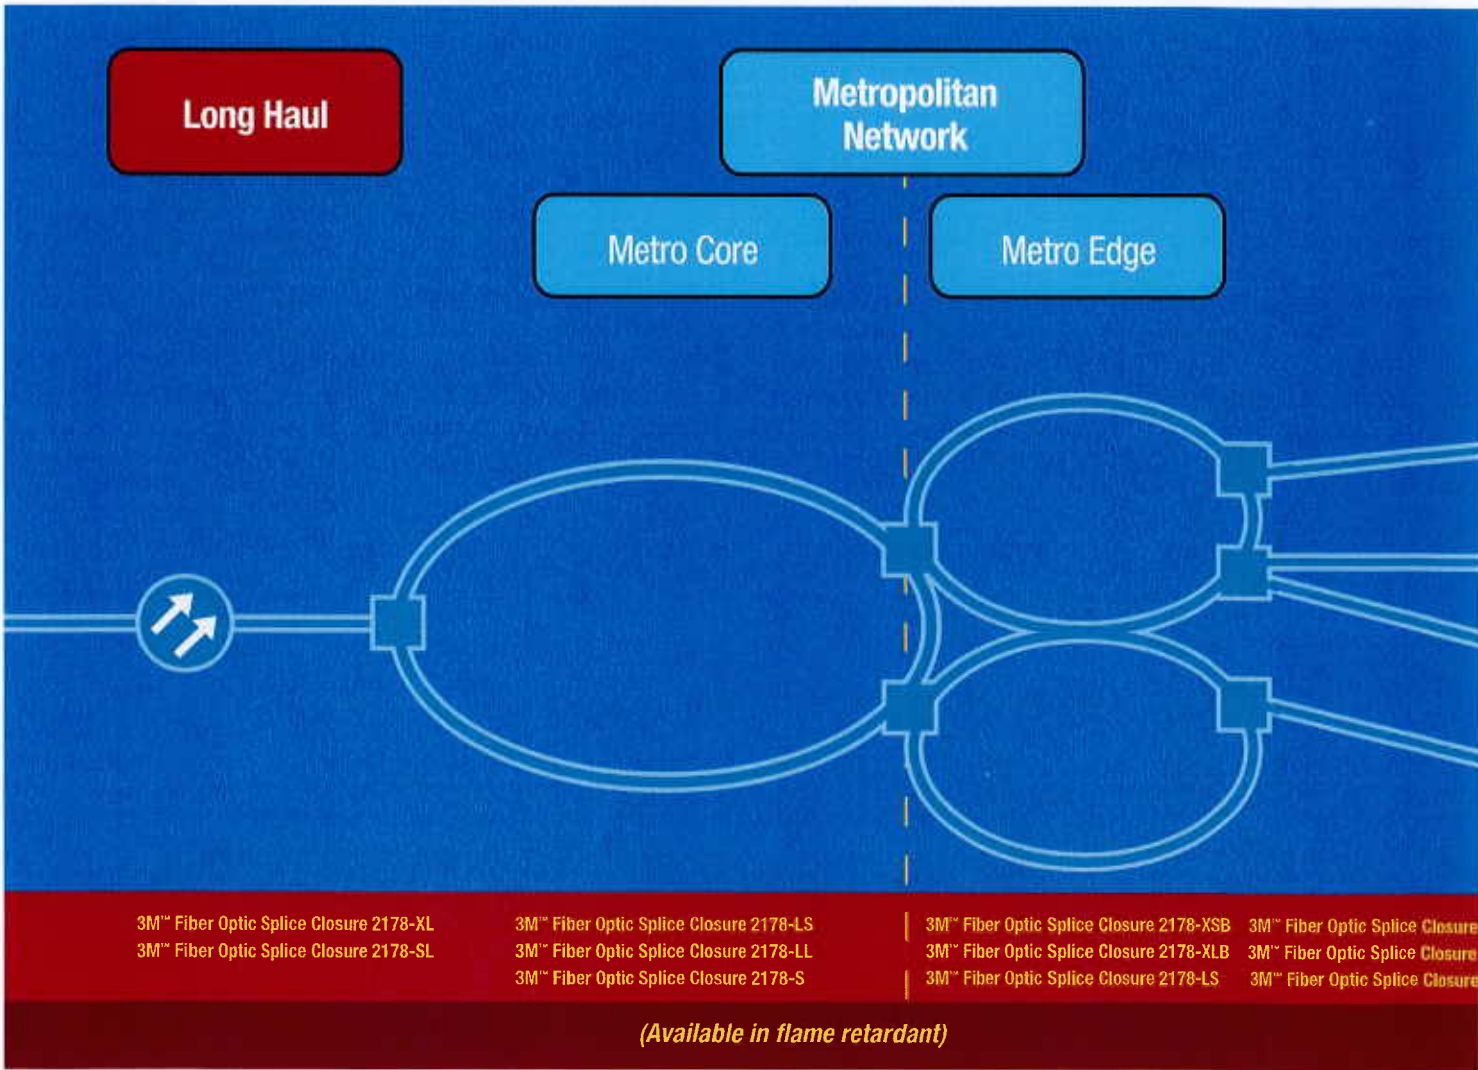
Long Haul

Metropolitan Network

Metro Core

Metro Edge

3M™ Fiber Optic Splice Closure 2178-XL
3M™ Fiber Optic Splice Closure 2178-SL

3M™ Fiber Optic Splice Closure 2178-LS
3M™ Fiber Optic Splice Closure 2178-LL
3M™ Fiber Optic Splice Closure 2178-S

3M™ Fiber Optic Splice Closure 2178-XSB
3M™ Fiber Optic Splice Closure 2178-XLB
3M™ Fiber Optic Splice Closure 2178-LS

3M™ Fiber Optic Splice Closure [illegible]
3M™ Fiber Optic Splice Closure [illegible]
3M™ Fiber Optic Splice Closure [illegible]

(Available in flame retardant)